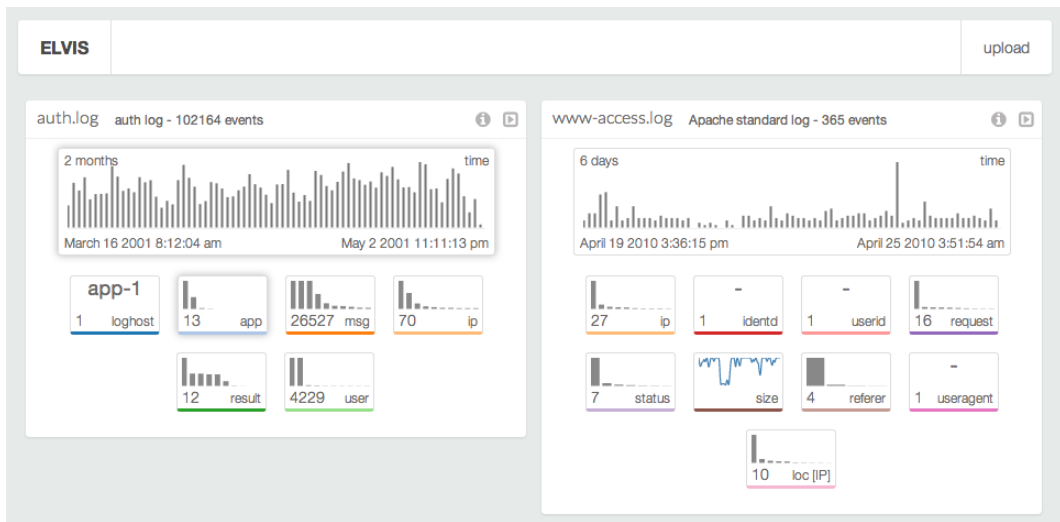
ELVIS

upload

auth.log auth log - 102164 events

2 months

time

March 16 2001 8:12:04 am

May 2 2001 11:11:13 pm

app-1

1 loghost

13 app

26527 msg

70 ip

12 result

4229 user

www-access.log Apache standard log - 365 events

6 days

time

April 19 2010 3:36:15 pm

April 25 2010 3:51:54 am

27 ip

-

1 identd

-

1 userid

16 request

7 status

size

4 referer

-

1 useragent

10 loc [IP]